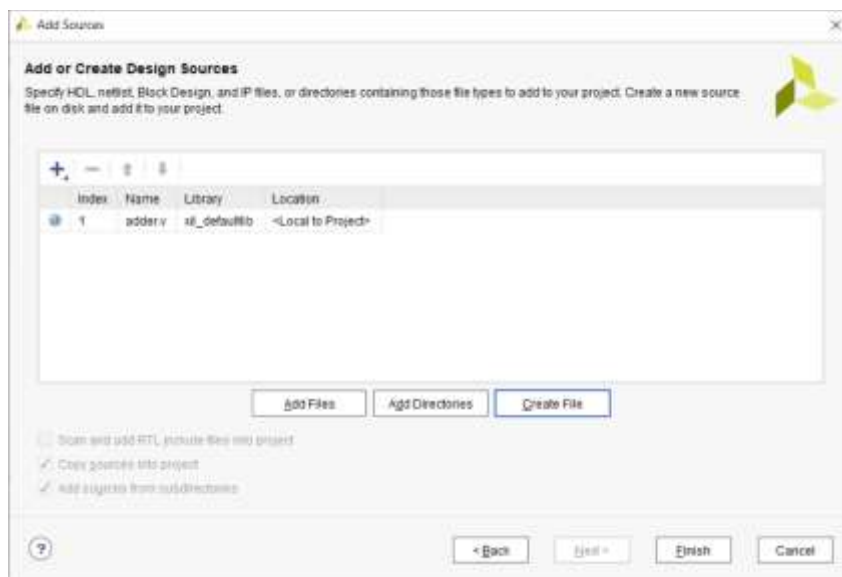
Add Sources

Add or Create Design Sources

Specify HDL, netlist, Block Design, and IP files, or directories containing those file types to add to your project. Create a new source file on disk and add it to your project.

| Index | Name | Library | Location |
|---|---|---|---|
| 1 | adder.v | xil_defaultlib | <Local to Project> |

Add Files

Add Directories

Create File

Scan and add RTL include files into project

Copy sources into project

Add sources from subdirectories

?

< Back

Next >

Finish

Cancel